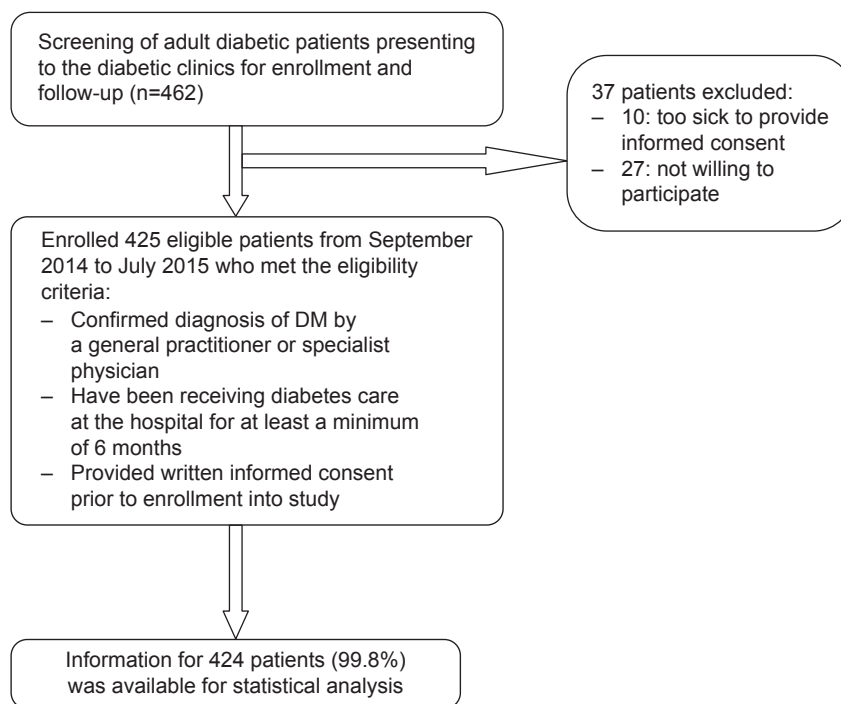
Screening of adult diabetic patients presenting to the diabetic clinics for enrollment and follow-up (n=462)

37 patients excluded:
– 10: too sick to provide informed consent
– 27: not willing to participate

Enrolled 425 eligible patients from September 2014 to July 2015 who met the eligibility criteria:
– Confirmed diagnosis of DM by a general practitioner or specialist physician
– Have been receiving diabetes care at the hospital for at least a minimum of 6 months
– Provided written informed consent prior to enrollment into study

Information for 424 patients (99.8%) was available for statistical analysis